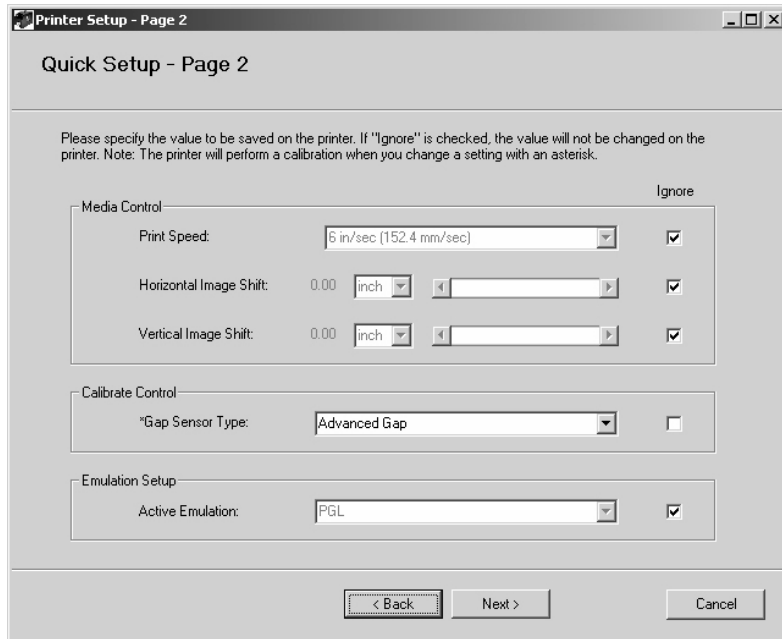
Printer Setup - Page 2

Quick Setup - Page 2

Please specify the value to be saved on the printer. If "Ignore" is checked, the value will not be changed on the printer. Note: The printer will perform a calibration when you change a setting with an asterisk.

Ignore

Media Control

Print Speed: 6 in/sec (152.4 mm/sec)

Horizontal Image Shift: 0.00 inch

Vertical Image Shift: 0.00 inch

Calibrate Control

*Gap Sensor Type: Advanced Gap

Emulation Setup

Active Emulation: PGL

< Back Next > Cancel